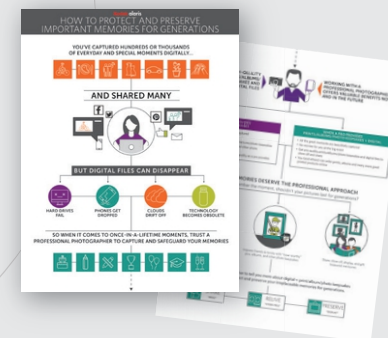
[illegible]
HOW TO PROTECT AND PRESERVE IMPORTANT MEMORIES FOR GENERATIONS

YOU'VE CAPTURED HUNDREDS OR THOUSANDS OF EVERYDAY AND SPECIAL MOMENTS DIGITALLY...

AND SHARED MANY

BUT DIGITAL FILES CAN DISAPPEAR

HARD DRIVES FAIL

PHONES GET DROPPED

CLOUDS DRIFT OFF

TECHNOLOGY BECOMES OBSOLETE

SO WHEN IT COMES TO ONCE-IN-A-LIFETIME MOMENTS, TRUST A PROFESSIONAL PHOTOGRAPHER TO CAPTURE AND SAFEGUARD YOUR MEMORIES

WORKING WITH A PROFESSIONAL PHOTOGRAPHER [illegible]

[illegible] MEMORIES DESERVE THE PROFESSIONAL APPROACH

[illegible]